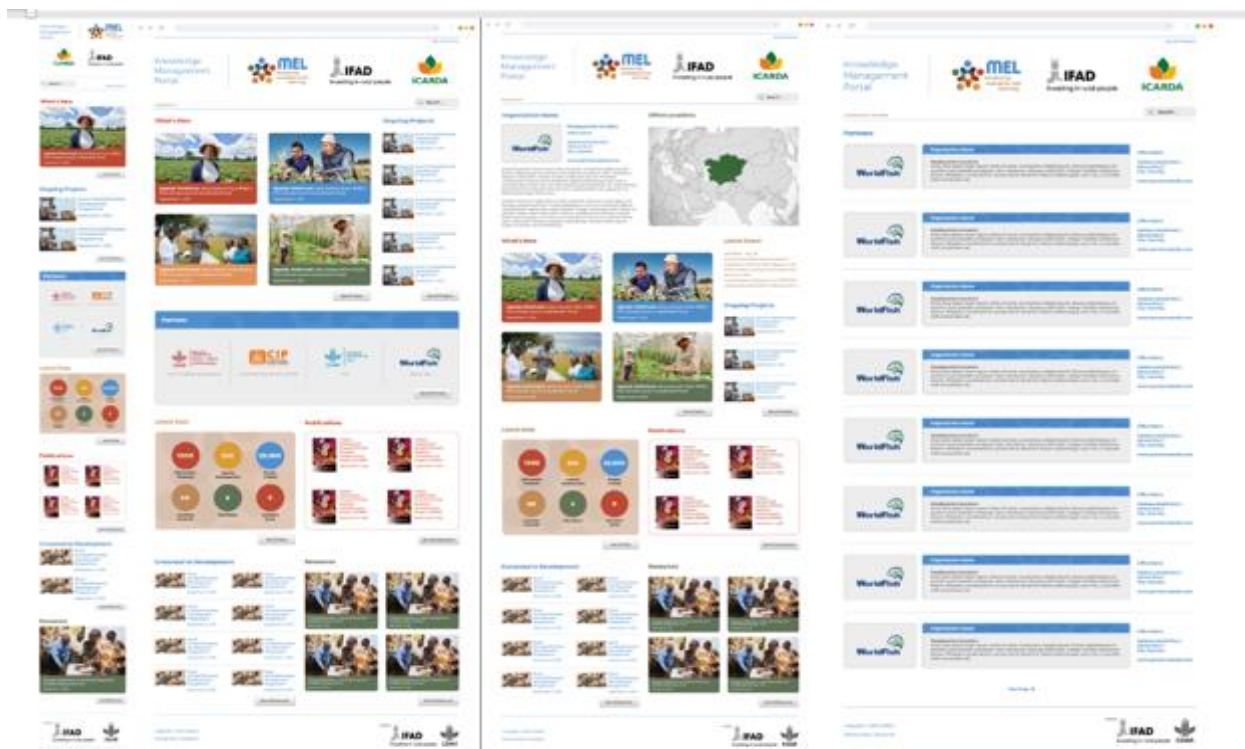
Knowledge Management Portal

MEL

IFAD
Investing in rural people

ICARDA

What's New

Ongoing Projects

Partners

Latest Stats

Publications

Innovations in Development

Resources

WorldFish

CIP

Knowledge Management Portal

MEL

IFAD
Investing in rural people

ICARDA

Organization Name

WorldFish

What's New

Latest Stats

Publications

Ongoing Projects

Innovations in Development

Resources

Knowledge Management Portal

MEL

IFAD
Investing in rural people

ICARDA

Partners

WorldFish

WorldFish

WorldFish

WorldFish

WorldFish

WorldFish

WorldFish

WorldFish

IFAD

IFAD

IFAD